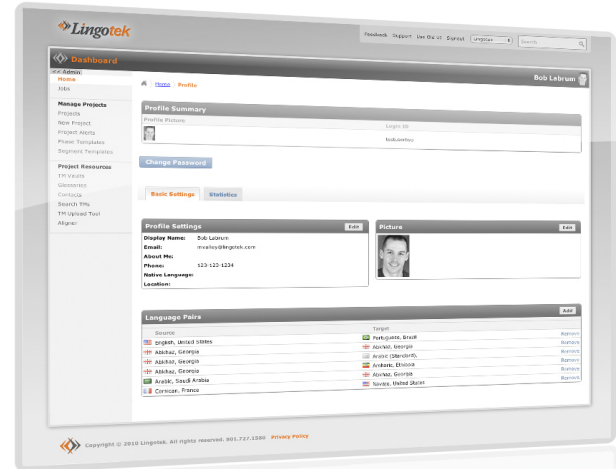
Lingotek

Feedback Support Use Our UI Español Lingotek Search

Dashboard

<< Admin
Home
Jobs

Manage Projects
Projects
New Project
Project Alerts
Phase Templates
Segment Templates

Project Resources
TM Vaults
Glossaries
Contacts
Search TMs
TM Upload Tool
Aligner

Home / Profile

Bob Labrum

Profile Summary
Profile Picture
Login ID
bobsmiley

Change Password

Basic Settings | Statistics

Profile Settings
Edit
Display Name: Bob Labrum
Email: mvalley@lingotek.com
About Me:
Phone: 123-123-1234
Native Language:
Location:

Picture
Edit

Language Pairs
Add

| Source | Target | |
|---|---|---|
| English, United States | Portuguese, Brazil | Remove |
| Abkhaz, Georgia | Abkhaz, Georgia | Remove |
| Abkhaz, Georgia | Arabic (Standard), | Remove |
| Abkhaz, Georgia | Amharic, Ethiopia | Remove |
| Arabic, Saudi Arabia | Abkhaz, Georgia | Remove |
| Corsican, France | Navajo, United States | Remove |

Copyright © 2010 Lingotek. All rights reserved. 801.737.1590 Privacy Policy